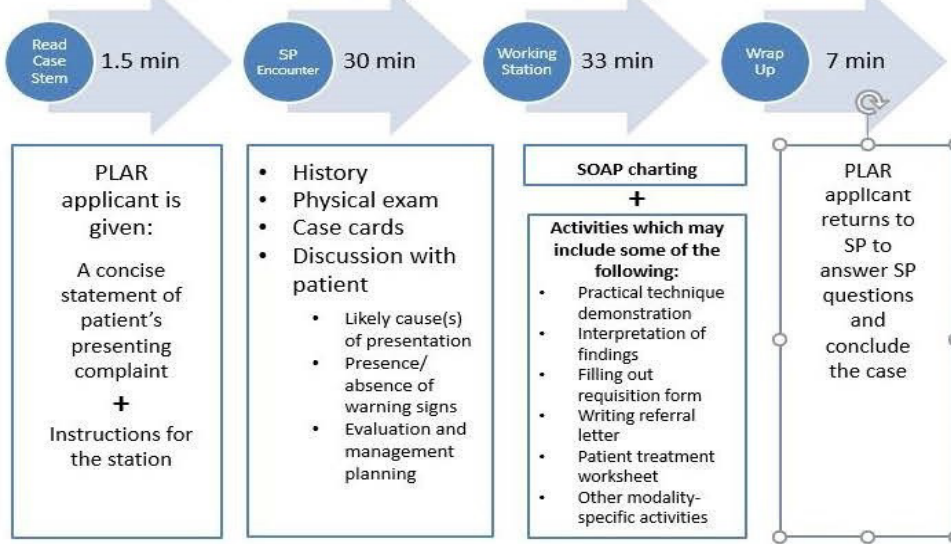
Read Case Stem 1.5 min

SP Encounter 30 min

Working Station 33 min

Wrap Up 7 min

PLAR applicant is given:

A concise statement of patient's presenting complaint

+

Instructions for the station

- History
- Physical exam
- Case cards
- Discussion with patient
  - Likely cause(s) of presentation
  - Presence/ absence of warning signs
  - Evaluation and management planning

SOAP charting

+

Activities which may include some of the following:

- Practical technique demonstration
- Interpretation of findings
- Filling out requisition form
- Writing referral letter
- Patient treatment worksheet
- Other modality-specific activities

PLAR applicant returns to SP to answer SP questions and conclude the case